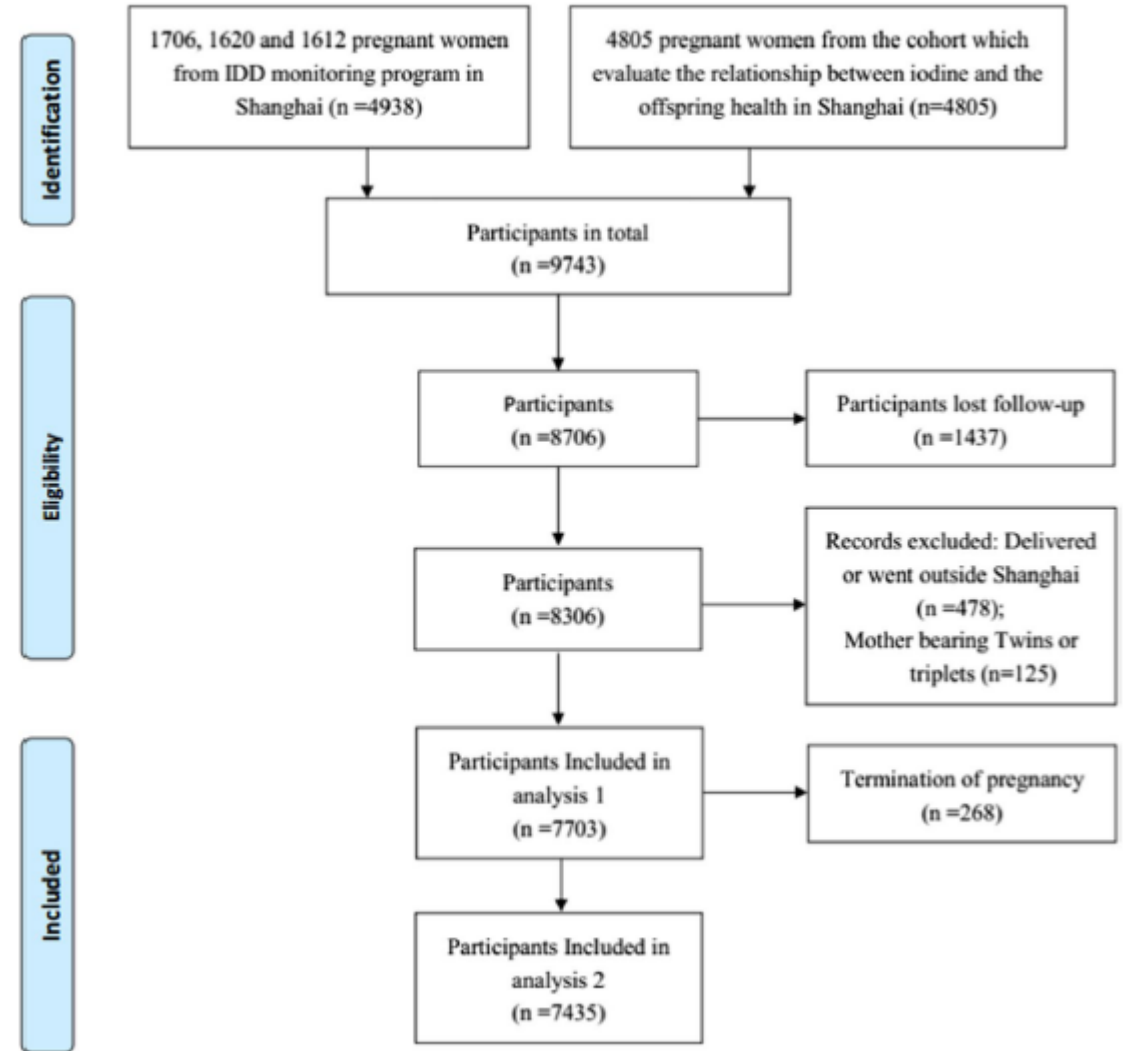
Identification

1706, 1620 and 1612 pregnant women from IDD monitoring program in Shanghai (n =4938)

4805 pregnant women from the cohort which evaluate the relationship between iodine and the offspring health in Shanghai (n=4805)

Participants in total (n =9743)

Eligibility

Participants (n =8706)

Participants lost follow-up (n =1437)

Participants (n =8306)

Records excluded: Delivered or went outside Shanghai (n =478); Mother bearing Twins or triplets (n=125)

Included

Participants Included in analysis 1 (n =7703)

Termination of pregnancy (n =268)

Participants Included in analysis 2 (n =7435)